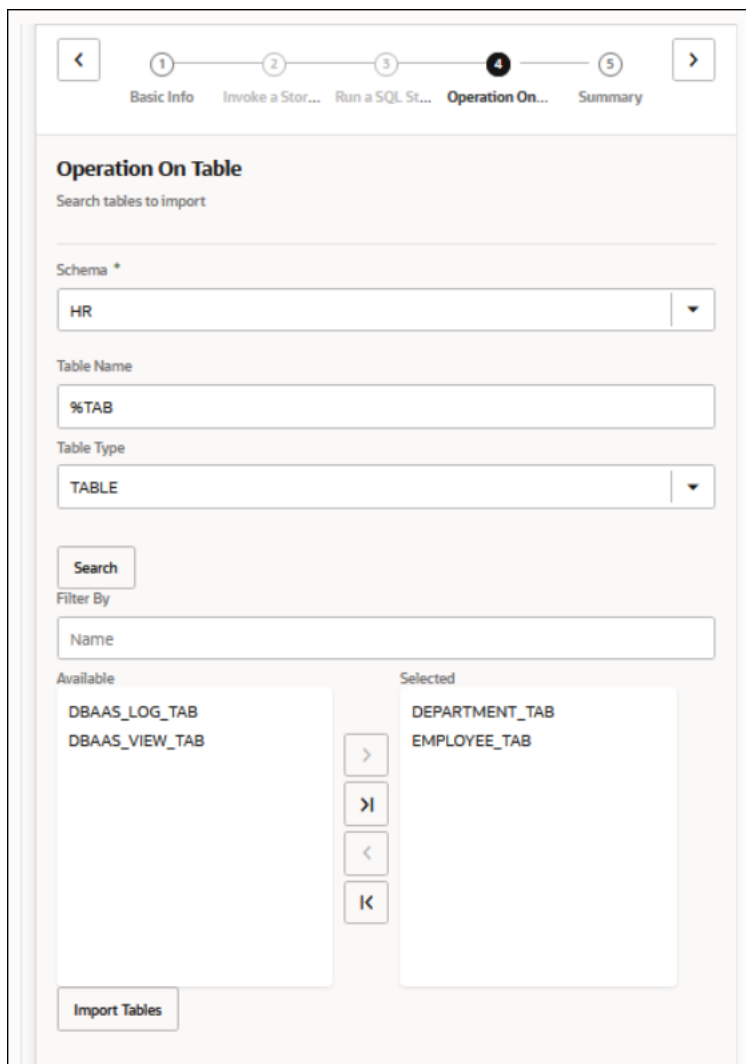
<

1 Basic Info

2 Invoke a Stor...

3 Run a SQL St...

4 Operation On...

5 Summary

>

**Operation On Table**

Search tables to import

Schema *

HR

Table Name

%TAB

Table Type

TABLE

Search

Filter By

Name

Available

DBAAS_LOG_TAB

DBAAS_VIEW_TAB

Selected

DEPARTMENT_TAB

EMPLOYEE_TAB

>

>|

<

|<

Import Tables